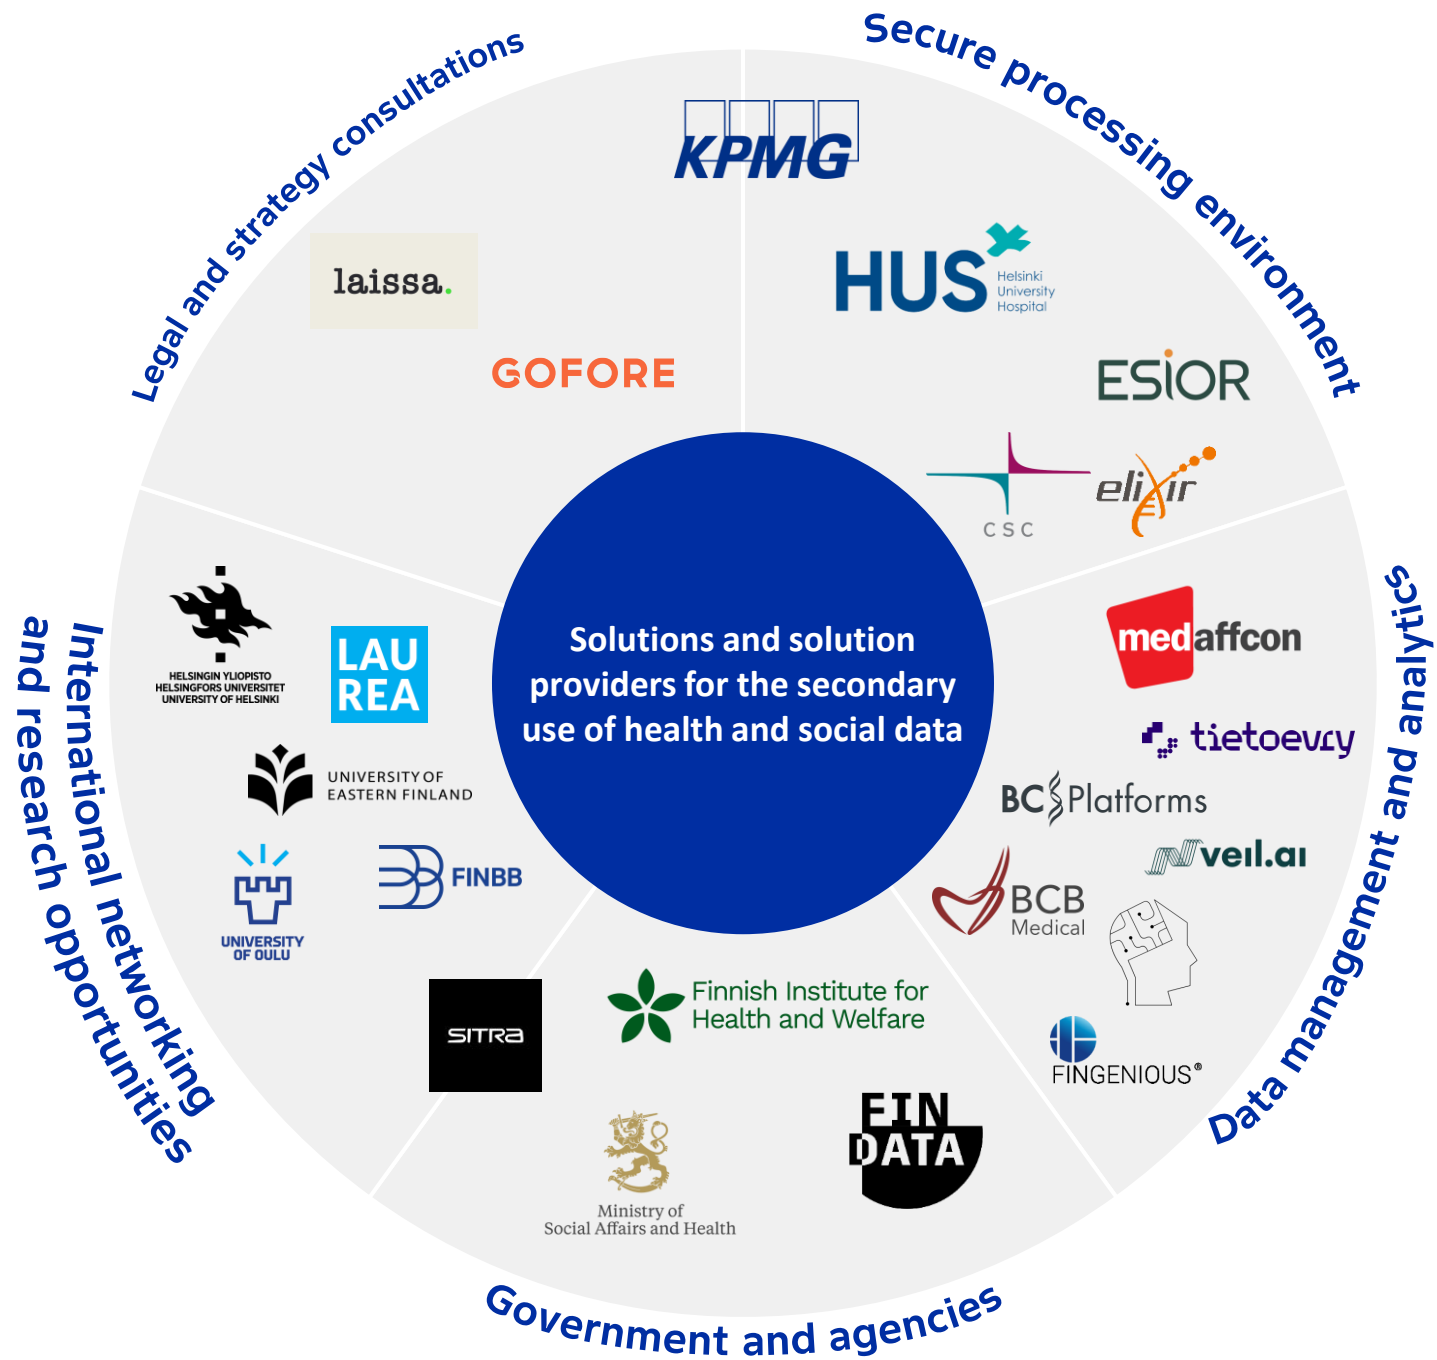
Legal and strategy consultations

Secure processing environment

KPMG

laissa.

GOFORE

HUS Helsinki University Hospital

ESIOR

CSC

elixir

Solutions and solution providers for the secondary use of health and social data

Data management and analytics

medaffcon

tietoevry

BC Platforms

veil.ai

BCB Medical

FINGENIOUS®

International networking and research opportunities

HELSINGIN YLIOPISTO HELSINGFORS UNIVERSITET UNIVERSITY OF HELSINKI

LAU REA

UNIVERSITY OF EASTERN FINLAND

UNIVERSITY OF OULU

FINBB

SITRA

Finnish Institute for Health and Welfare

FIN DATA

Ministry of Social Affairs and Health

Government and agencies